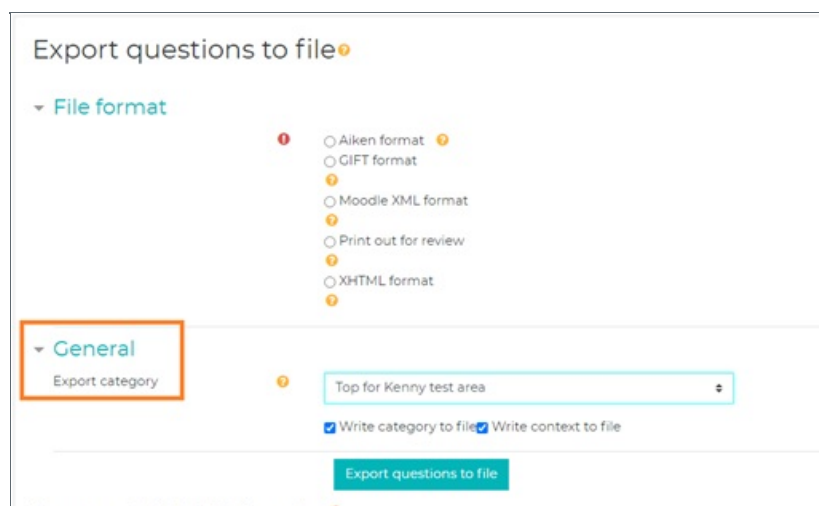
Export questions to file

File format

Aiken format

GIFT format

Moodle XML format

Print out for review

XHTML format

General

Export category

Top for Kenny test area

Write category to file Write context to file

Export questions to file